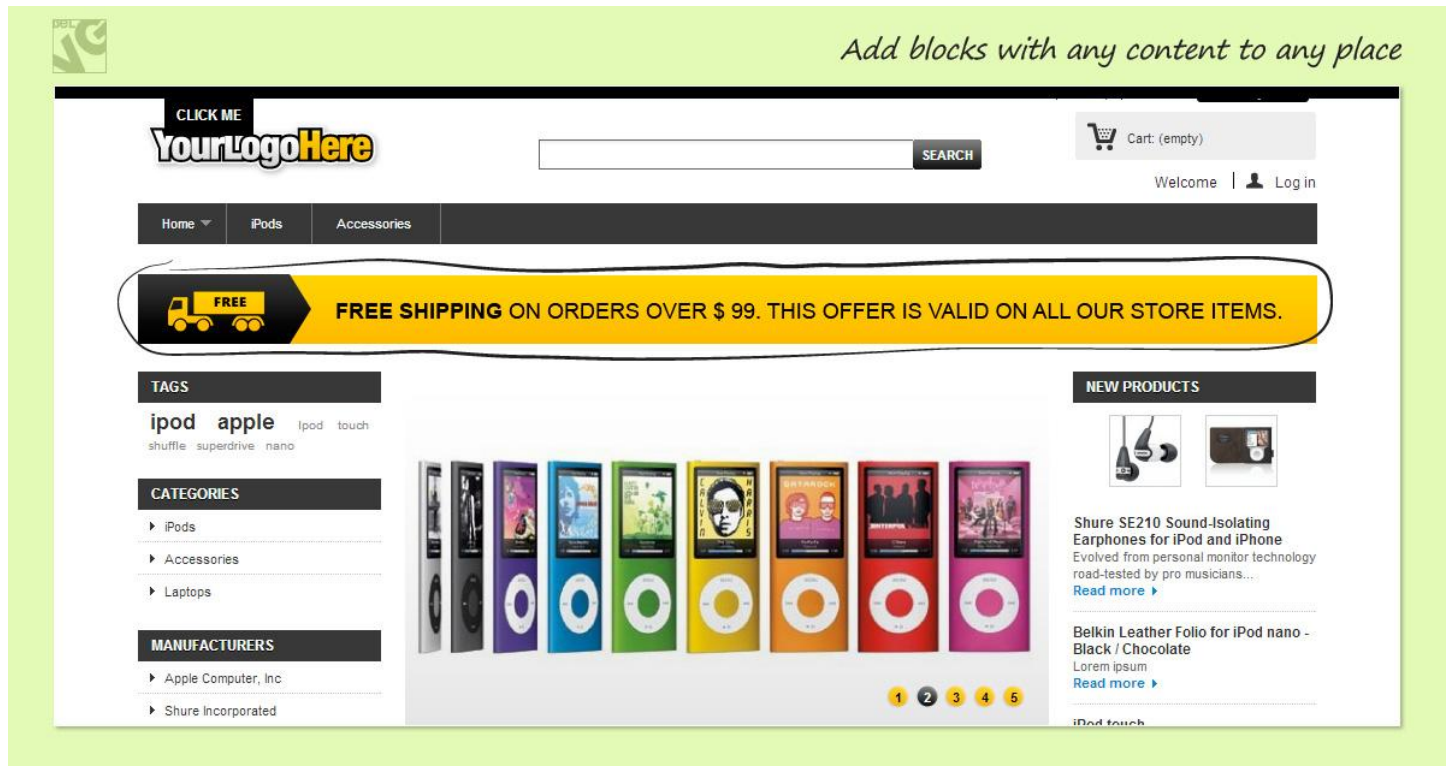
Add blocks with any content to any place

CLICK ME
YourLogoHere

SEARCH

Cart: (empty)

Welcome | Log in

Home iPods Accessories

FREE

FREE SHIPPING ON ORDERS OVER $ 99. THIS OFFER IS VALID ON ALL OUR STORE ITEMS.

TAGS

ipod apple Ipod touch shuffle superdrive nano

CATEGORIES

iPods

Accessories

Laptops

MANUFACTURERS

Apple Computer, Inc

Shure Incorporated

1 2 3 4 5

NEW PRODUCTS

Shure SE210 Sound-Isolating Earphones for iPod and iPhone
Evolved from personal monitor technology road-tested by pro musicians...
Read more

Belkin Leather Folio for iPod nano - Black / Chocolate
Lorem ipsum
Read more

iPod touch